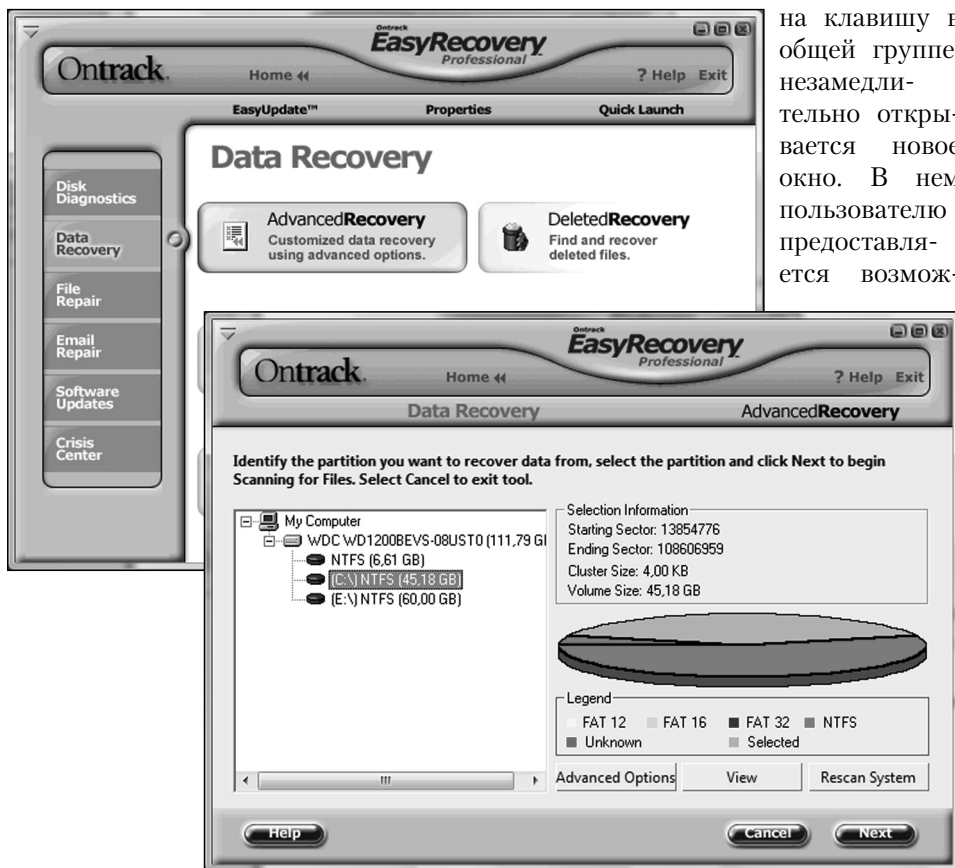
на клавишу в общей группе незамедлительно открывается новое окно. В нем пользователю предоставляется возмож-

Ontrack
EasyRecovery
Professional
Home
? Help Exit
EasyUpdate™
Properties
Quick Launch
Data Recovery
Disk Diagnostics
Data Recovery
File Repair
Email Repair
Software Updates
Crisis Center
AdvancedRecovery
Customized data recovery using advanced options.
DeletedRecovery
Find and recover deleted files.

Ontrack
EasyRecovery
Professional
Home
? Help Exit
Data Recovery
AdvancedRecovery
Identify the partition you want to recover data from, select the partition and click Next to begin Scanning for Files. Select Cancel to exit tool.
My Computer
WDC WD1200BEVS-08UST0 (111,79 GI
NTFS (6,61 GB)
(C:\) NTFS (45,18 GB)
(E:\) NTFS (60,00 GB)
Selection Information
Starting Sector: 13854776
Ending Sector: 108606959
Cluster Size: 4,00 KB
Volume Size: 45,18 GB
Legend
FAT 12 FAT 16 FAT 32 NTFS
Unknown Selected
Advanced Options
View
Rescan System
Help
Cancel
Next